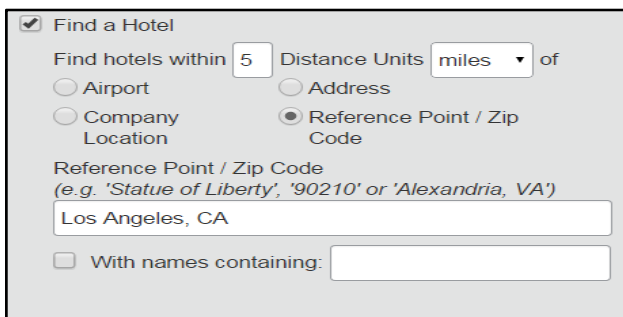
Find a Hotel

Find hotels within 5 Distance Units miles of

Airport

Address

Company Location

Reference Point / Zip Code

Reference Point / Zip Code
*(e.g. 'Statue of Liberty', '90210' or 'Alexandria, VA')*

Los Angeles, CA

With names containing: